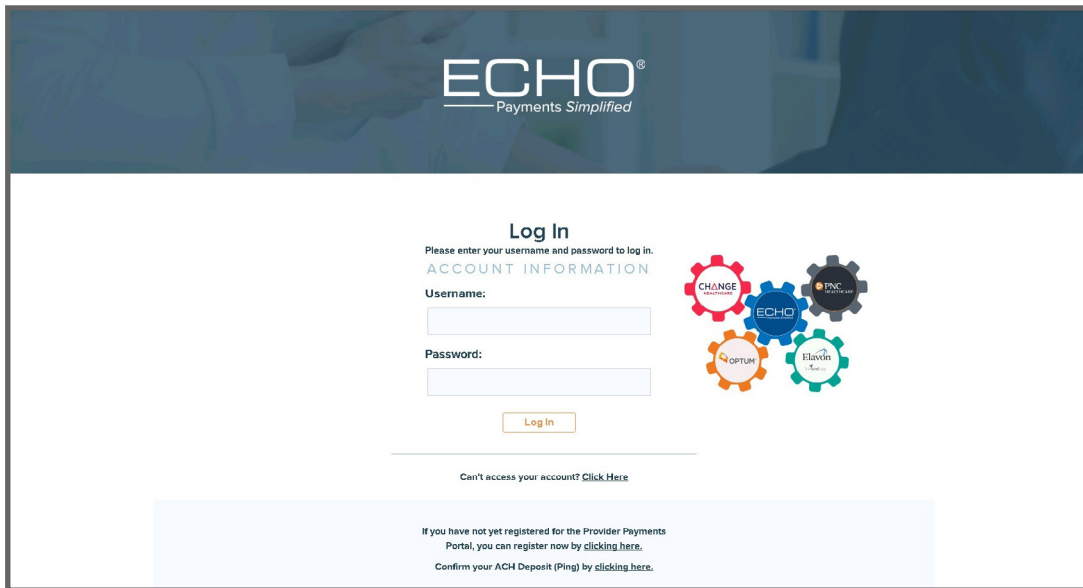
ECHO®
Payments Simplified

Log In
Please enter your username and password to log in.

ACCOUNT INFORMATION

Username:

Password:

Log In

CHANGE HEALTHCARE
ECHO
PNC HEALTHCARE
OPTUM
Elavon

Can't access your account? Click Here

If you have not yet registered for the Provider Payments Portal, you can register now by clicking here.

Confirm your ACH Deposit (Ping) by clicking here.